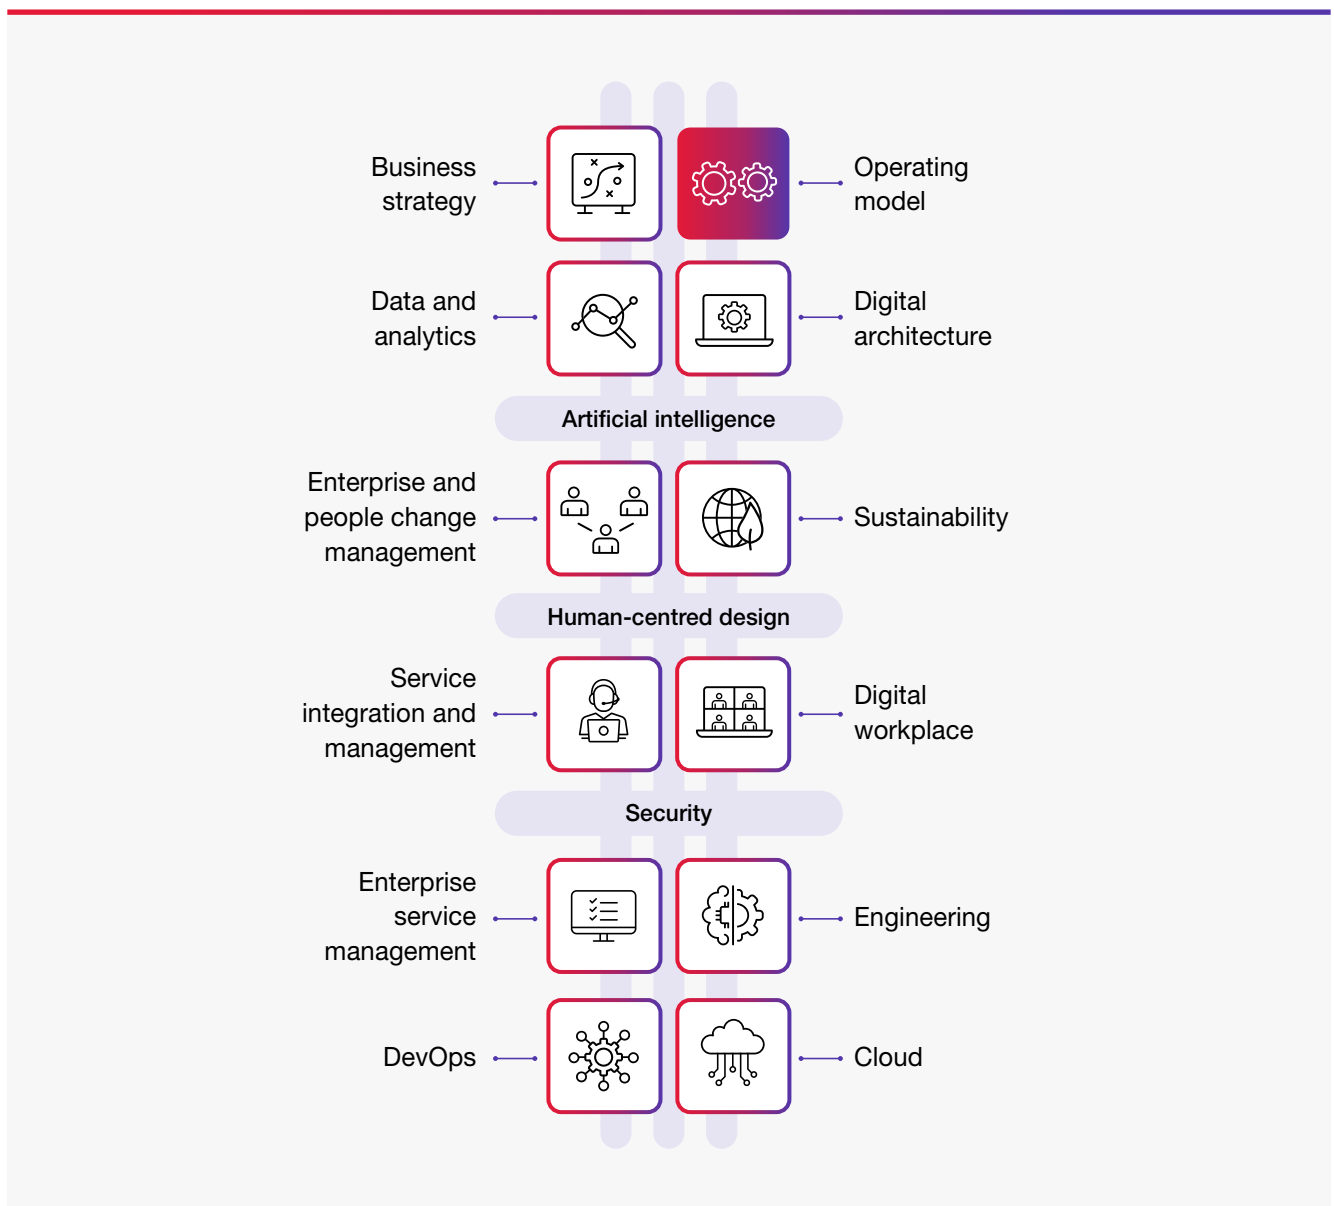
Business strategy

Operating model

Data and analytics

Digital architecture

Artificial intelligence

Enterprise and people change management

Sustainability

Human-centred design

Service integration and management

Digital workplace

Security

Enterprise service management

Engineering

DevOps

Cloud